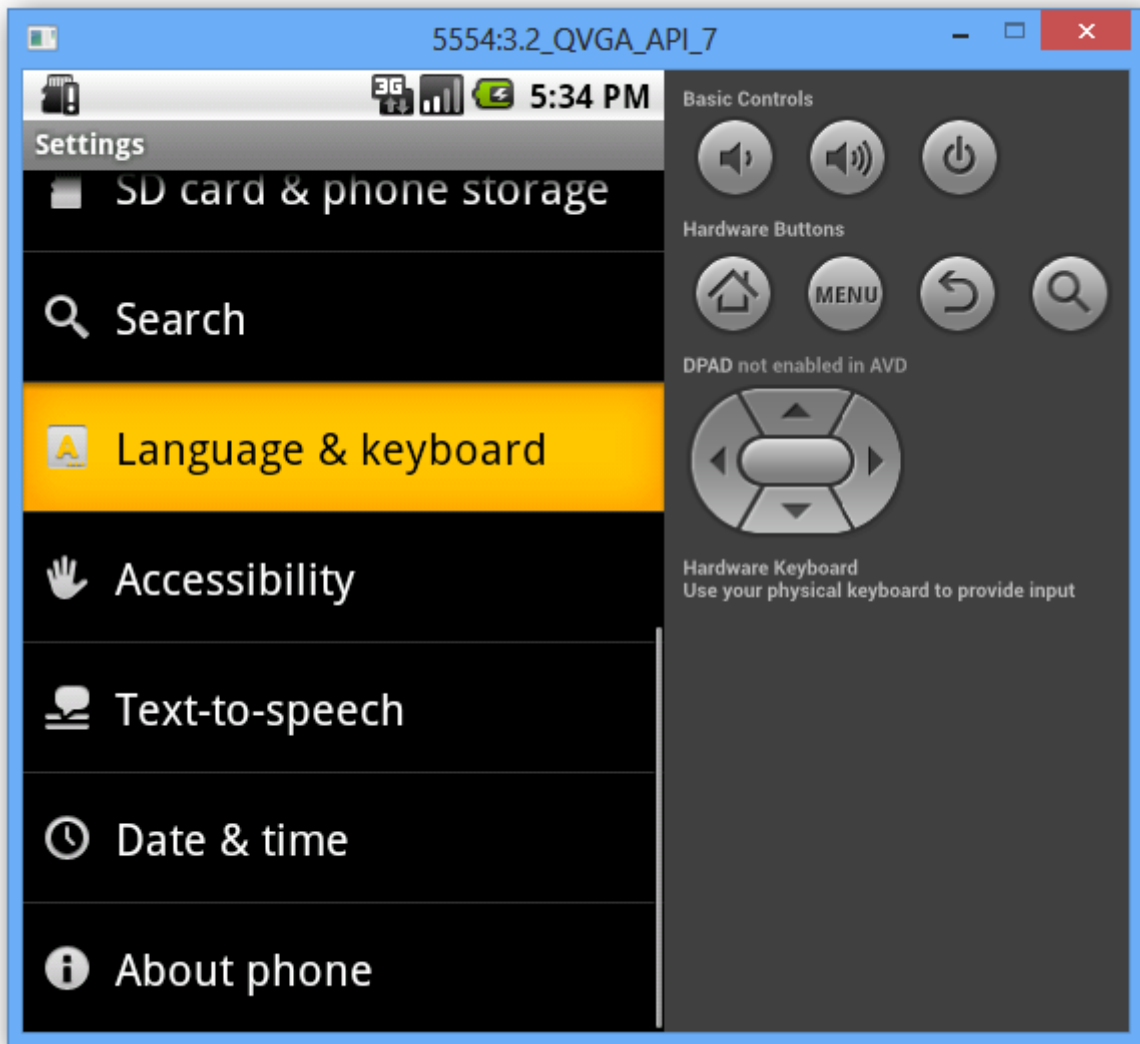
5554:3.2_QVGA_API_7

3G 5:34 PM

Settings

SD card & phone storage

Search

Language & keyboard

Accessibility

Text-to-speech

Date & time

About phone

Basic Controls

Hardware Buttons

MENU

DPAD not enabled in AVD

Hardware Keyboard
Use your physical keyboard to provide input